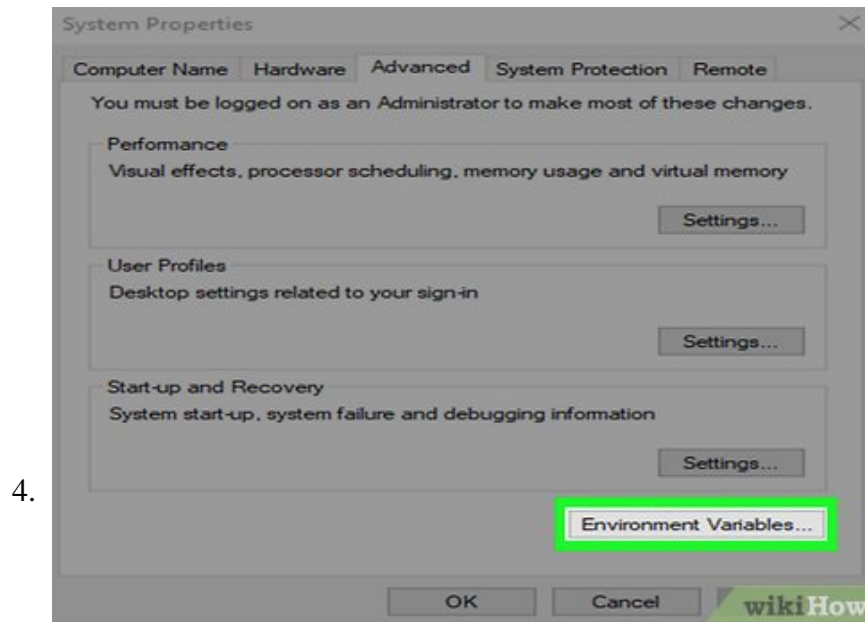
4.

System Properties

Computer Name | Hardware | Advanced | System Protection | Remote

You must be logged on as an Administrator to make most of these changes.

Performance
Visual effects, processor scheduling, memory usage and virtual memory

Settings...

User Profiles
Desktop settings related to your sign-in

Settings...

Start-up and Recovery
System start-up, system failure and debugging information

Settings...

Environment Variables...

OK Cancel

wikiHow